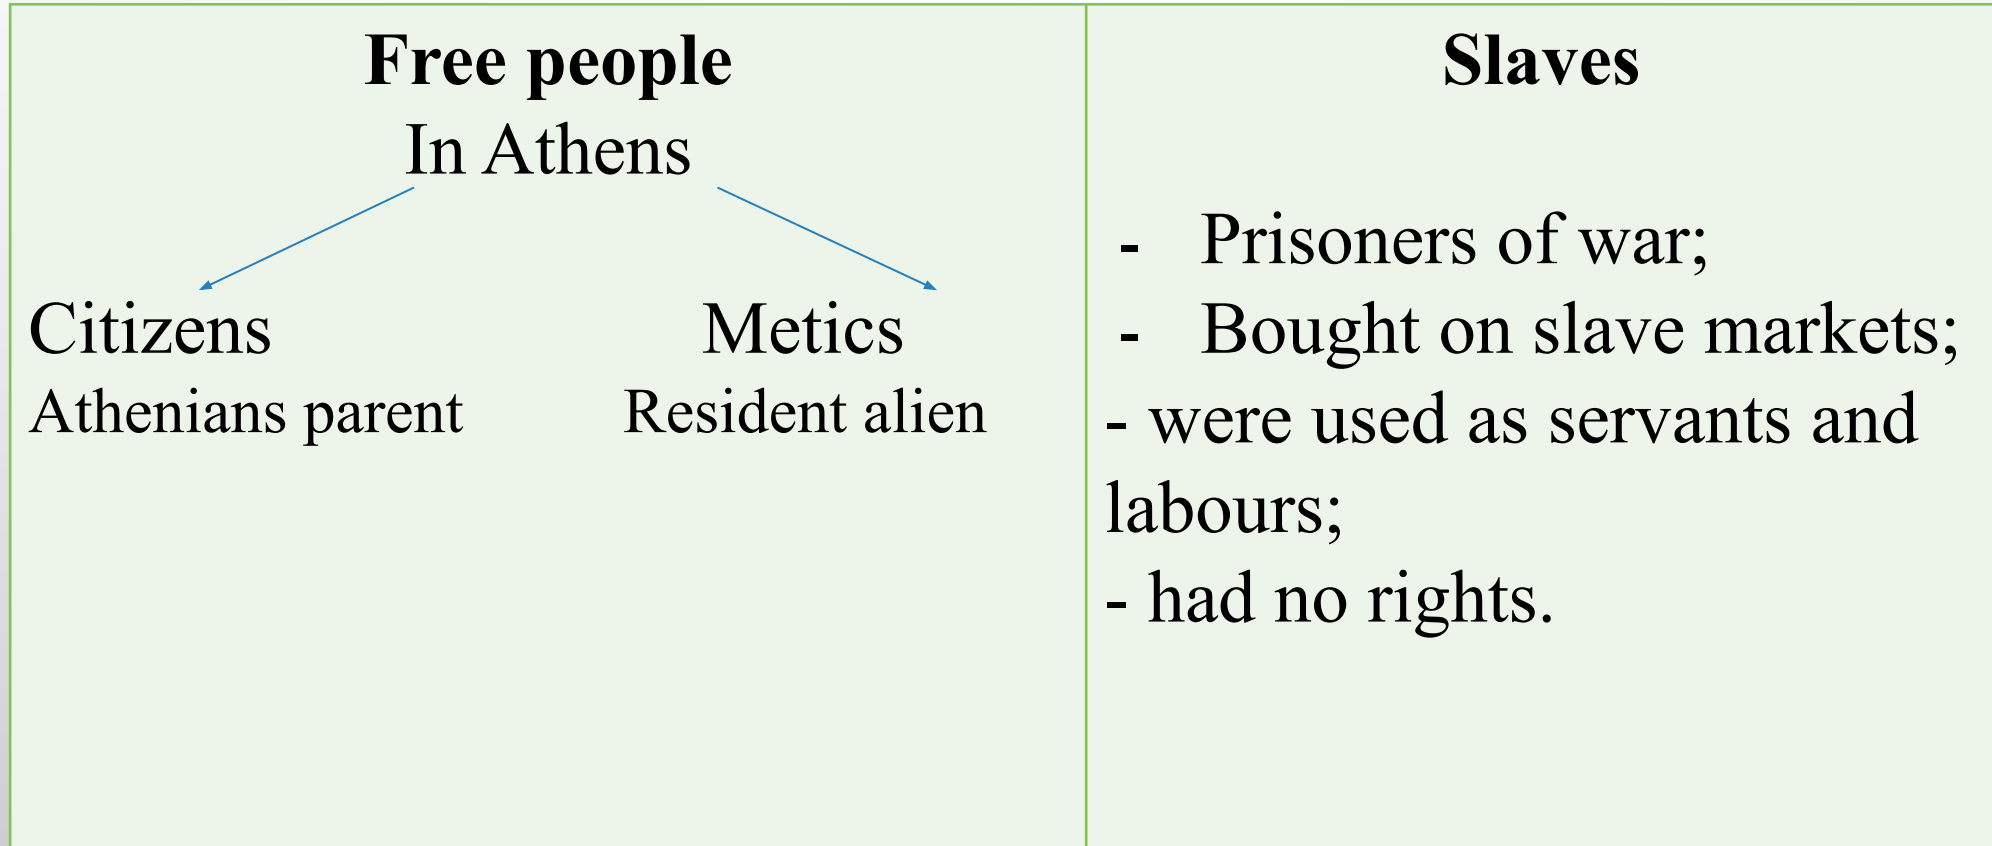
| **Free people** In Athens Citizens Athenians parent Metics Resident alien | **Slaves** - Prisoners of war; - Bought on slave markets; - were used as servants and labours; - had no rights. |
|---|---|